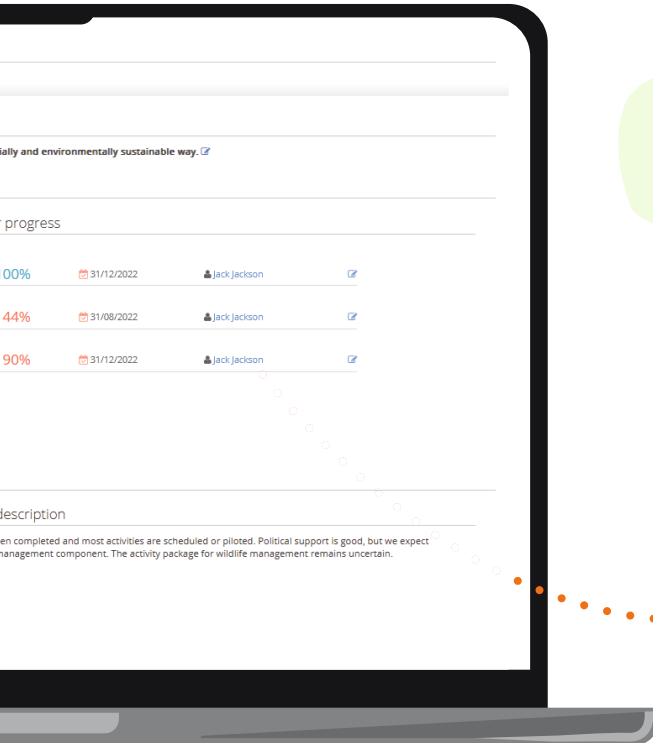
ially and environmentally sustainable way.

progress

00% 31/12/2022 Jack Jackson

44% 31/08/2022 Jack Jackson

90% 31/12/2022 Jack Jackson

description

en completed and most activities are scheduled or piloted. Political support is good, but we expect management component. The activity package for wildlife management remains uncertain.